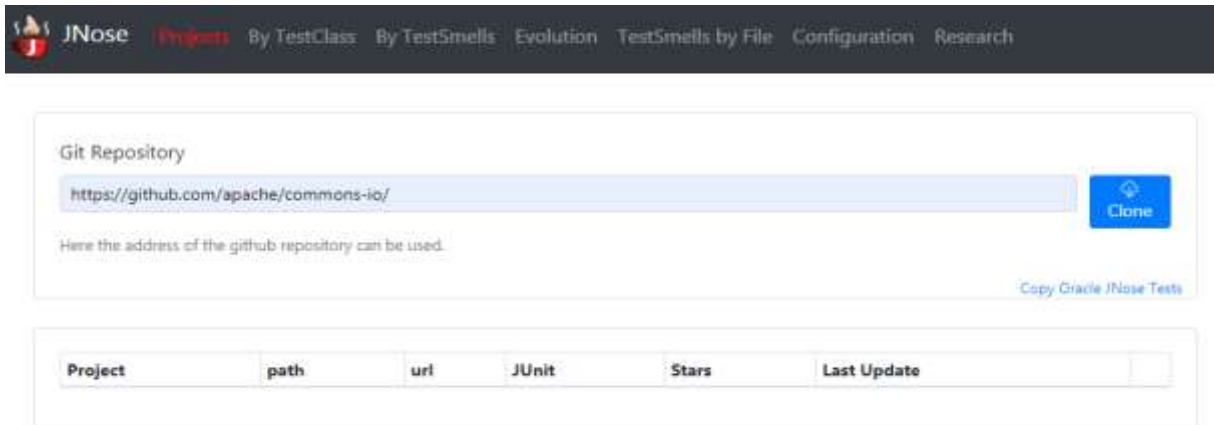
JNose Projects By TestClass By TestSmells Evolution TestSmells by File Configuration Research

Git Repository

https://github.com/apache/commons-io/

Clone

Here the address of the github repository can be used.

Copy Oracle JNose Tests

| Project | path | url | JUnit | Stars | Last Update | |
|---|---|---|---|---|---|---|